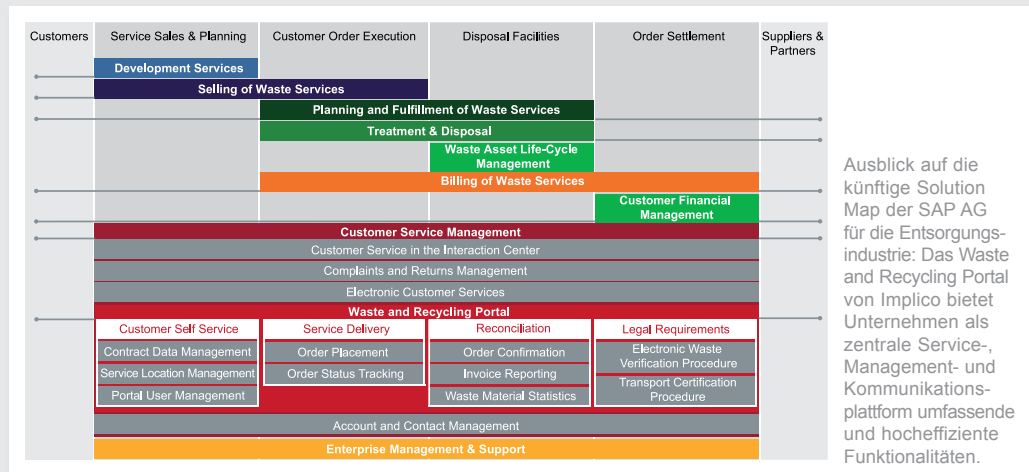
Customers | Service Sales & Planning | Customer Order Execution | Disposal Facilities | Order Settlement | Suppliers & Partners

Development Services

Selling of Waste Services

Planning and Fulfillment of Waste Services

Treatment & Disposal

Waste Asset Life-Cycle Management

Billing of Waste Services

Customer Financial Management

Customer Service Management

Customer Service in the Interaction Center

Complaints and Returns Management

Electronic Customer Services

Waste and Recycling Portal

Customer Self Service
Contract Data Management
Service Location Management
Portal User Management

Service Delivery
Order Placement
Order Status Tracking

Reconciliation
Order Confirmation
Invoice Reporting
Waste Material Statistics

Legal Requirements
Electronic Waste Verification Procedure
Transport Certification Procedure

Account and Contact Management

Enterprise Management & Support

Ausblick auf die künftige Solution Map der SAP AG für die Entsorgungsindustrie: Das Waste and Recycling Portal von Implico bietet Unternehmen als zentrale Service-, Management- und Kommunikationsplattform umfassende und hocheffiziente Funktionalitäten.